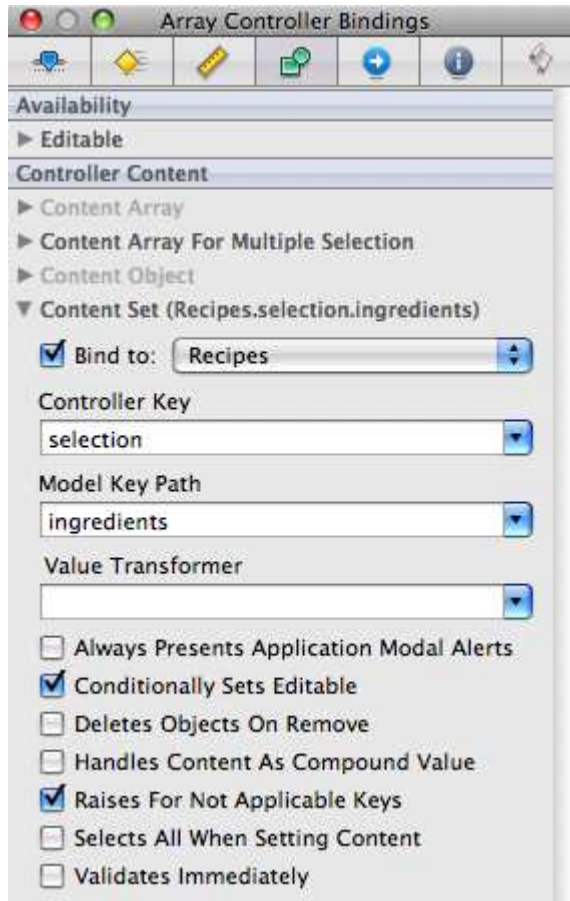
Array Controller Bindings

Availability

Editable

Controller Content

Content Array

Content Array For Multiple Selection

Content Object

Content Set (Recipes.selection.ingredients)

Bind to: Recipes

Controller Key

selection

Model Key Path

ingredients

Value Transformer

Always Presents Application Modal Alerts

Conditionally Sets Editable

Deletes Objects On Remove

Handles Content As Compound Value

Raises For Not Applicable Keys

Selects All When Setting Content

Validates Immediately